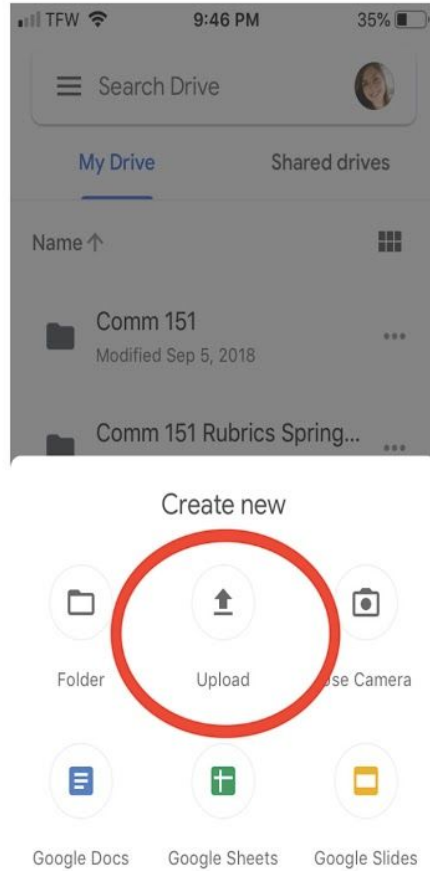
TFW 9:46 PM 35%

Search Drive

My Drive

Shared drives

Name ↑

Comm 151
Modified Sep 5, 2018

Comm 151 Rubrics Spring...

Create new

Folder

Upload

se Camera

Google Docs

Google Sheets

Google Slides